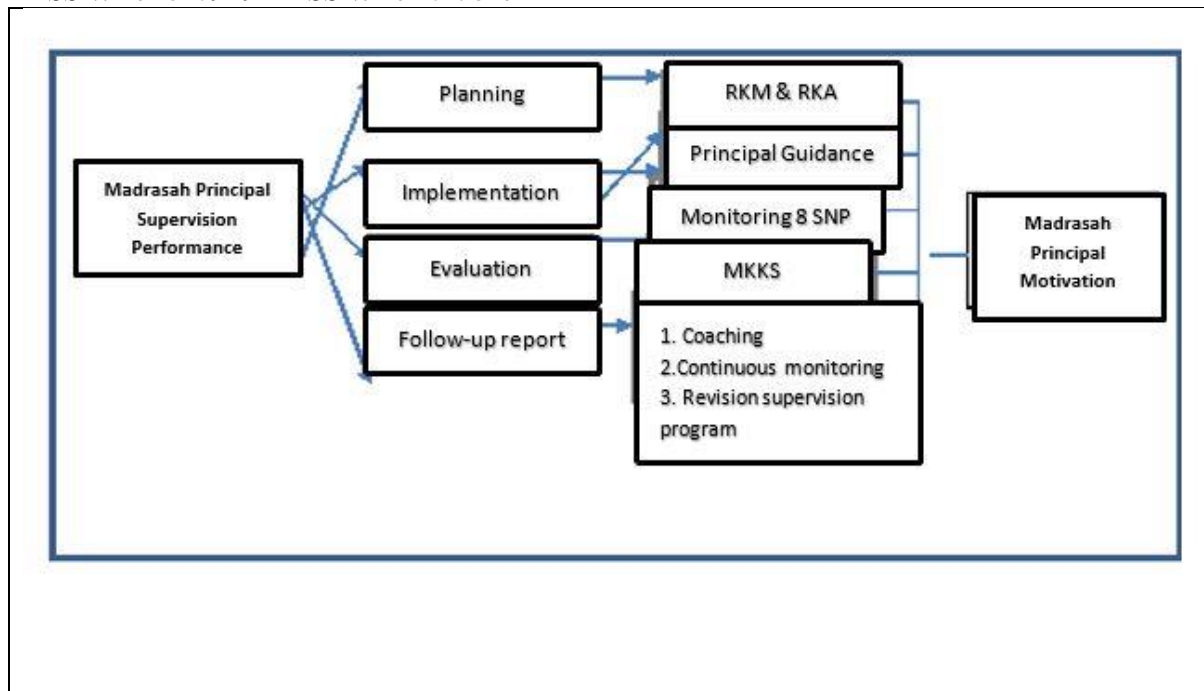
Madrasah Principal Supervision Performance

Planning

Implementation

Evaluation

Follow-up report

RKM & RKA

Principal Guidance

Monitoring 8 SNP

MKKS

1. Coaching
2.Continuous monitoring
3. Revision supervision program

Madrasah Principal Motivation